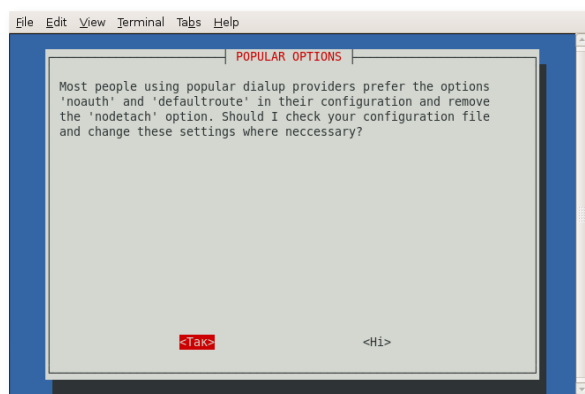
File Edit View Terminal Tabs Help

POPULAR OPTIONS

Most people using popular dialup providers prefer the options 'noauth' and 'defaultroute' in their configuration and remove the 'nodetach' option. Should I check your configuration file and change these settings where neccessary?

<Так> <Ні>